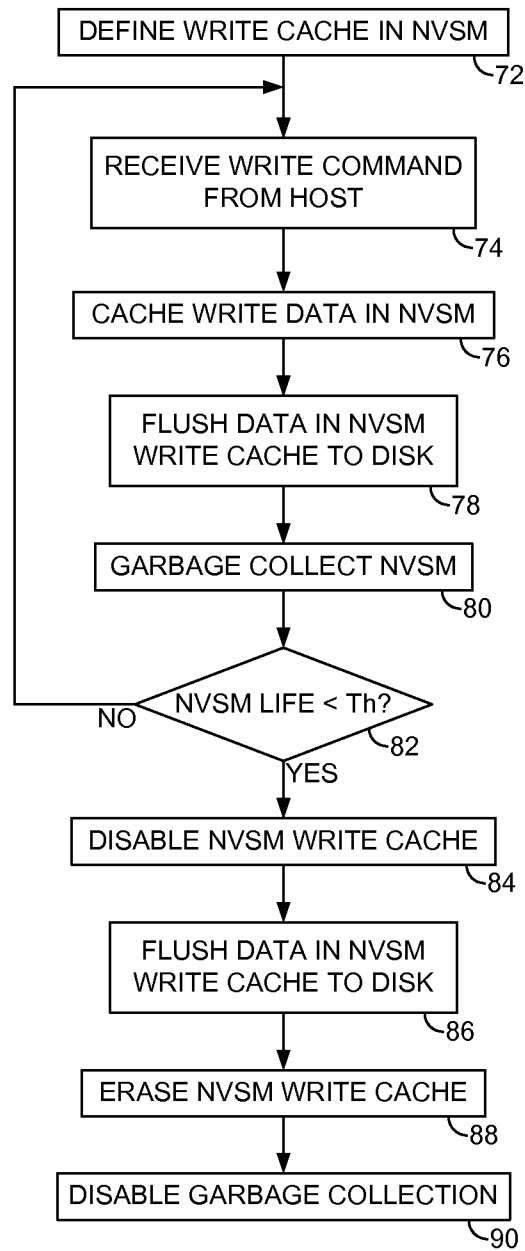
DEFINE WRITE CACHE IN NVSM
72

RECEIVE WRITE COMMAND FROM HOST
74

CACHE WRITE DATA IN NVSM
76

FLUSH DATA IN NVSM WRITE CACHE TO DISK
78

GARBAGE COLLECT NVSM
80

NVSM LIFE < Th?
82
NO
YES

DISABLE NVSM WRITE CACHE
84

FLUSH DATA IN NVSM WRITE CACHE TO DISK
86

ERASE NVSM WRITE CACHE
88

DISABLE GARBAGE COLLECTION
90